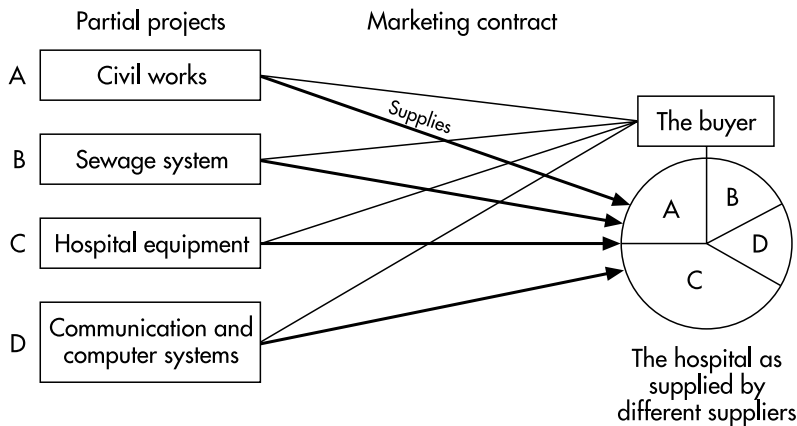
Partial projects

Marketing contract

A Civil works

Supplies

The buyer

B Sewage system

C Hospital equipment

D Communication and computer systems

A

B

D

C

The hospital as supplied by different suppliers